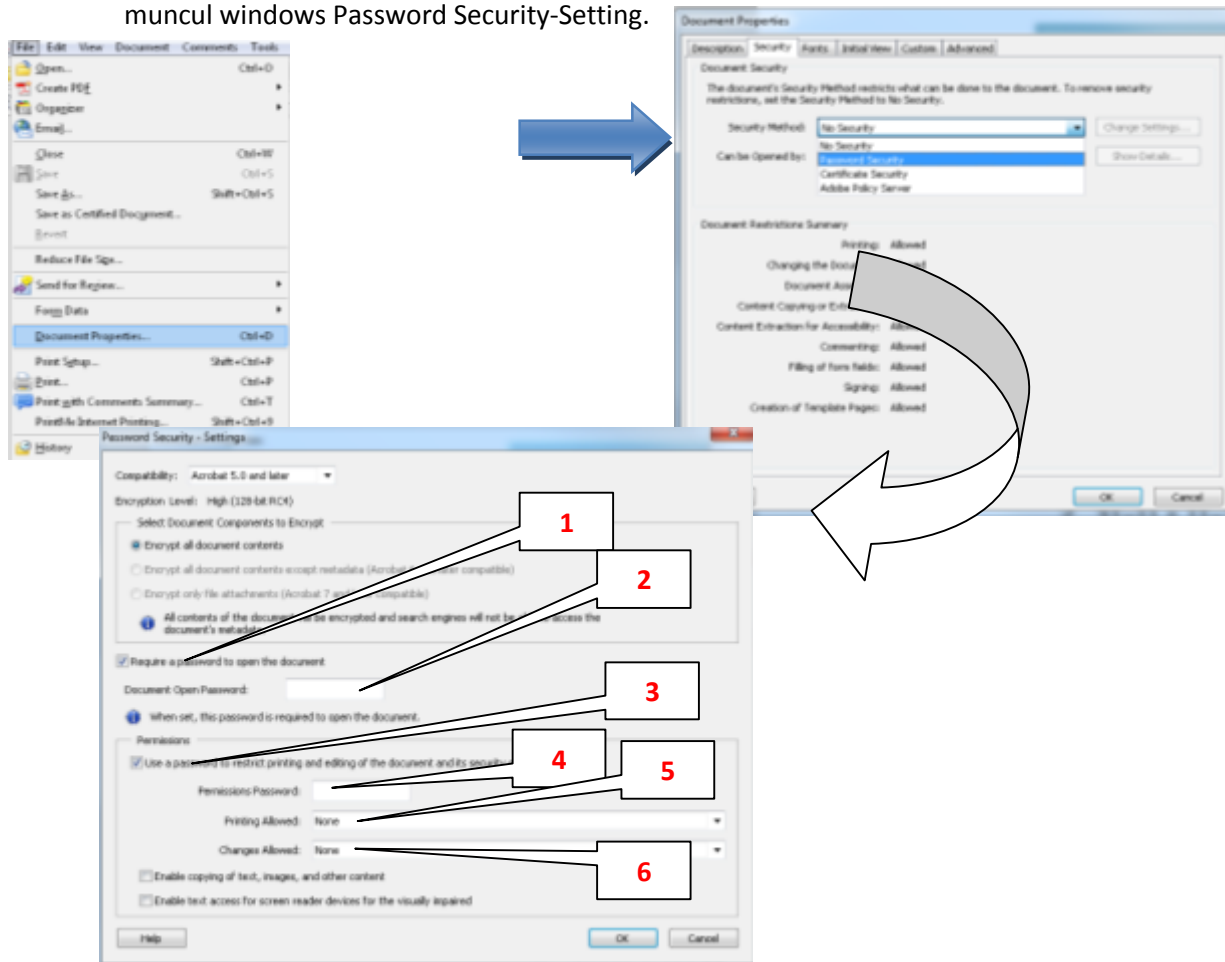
muncul windows Password Security-Setting.

File Edit View Document Comments Tools
Open... Ctrl+O
Create PDF
Organizer
Email...
Close Ctrl+W
Save Ctrl+S
Save As... Shift+Ctrl+S
Save as Certified Document...
Revert
Reduce File Size...
Send for Review...
Form Data
Document Properties... Ctrl+D
Print Setup... Shift+Ctrl+P
Print... Ctrl+P
Print with Comments Summary... Ctrl+T
PrintMe Internet Printing... Shift+Ctrl+9
History

Document Properties
Description Security Fonts Initial View Custom Advanced
Document Security
The document's Security Method restricts what can be done to the document. To remove security restrictions, set the Security Method to No Security.
Security Method: No Security
No Security
Password Security
Certificate Security
Adobe Policy Server
Change Settings...
Can be Opened by:
Show Details...
Document Restrictions Summary
Printing: Allowed
Changing the Docu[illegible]
Document Ass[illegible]
Content Copying or Ext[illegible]
Content Extraction for Accessibility: Allo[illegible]
Commenting: Allowed
Filling of form fields: Allowed
Signing: Allowed
Creation of Template Pages: Allowed
OK Cancel

Password Security - Settings
Compatibility: Acrobat 5.0 and later
Encryption Level: High (128-bit RC4)
Select Document Components to Encrypt
Encrypt all document contents
Encrypt all document contents except metadata (Acrobat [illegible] compatible)
Encrypt only file attachments (Acrobat 7 a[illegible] compatible)
All contents of the document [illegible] be encrypted and search engines will not be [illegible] access the document's metada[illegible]
Require a password to open the document
Document Open Password:
When set, this password is required to open the document.
Permissions
Use a password to restrict printing and editing of the document and its securit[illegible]
Permissions Password:
Printing Allowed: None
Changes Allowed: None
Enable copying of text, images, and other content
Enable text access for screen reader devices for the visually impaired
Help OK Cancel

1
2
3
4
5
6